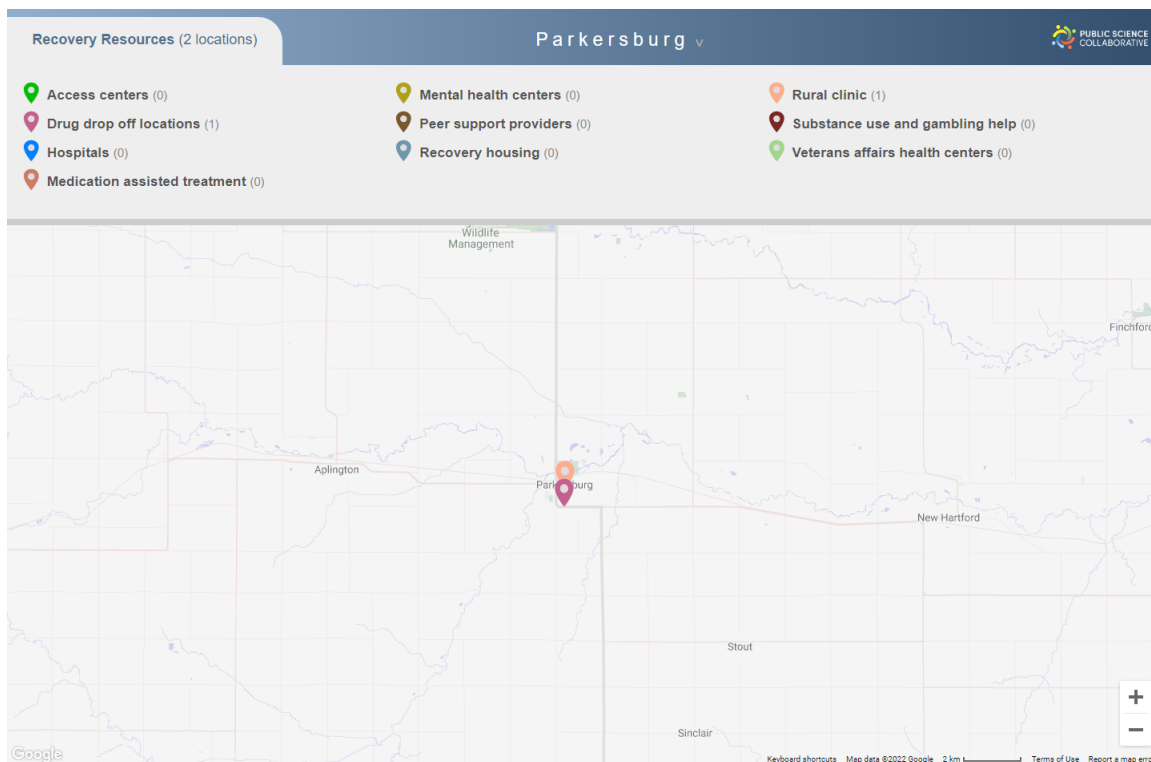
Recovery Resources (2 locations)

Parkersburg v

PUBLIC SCIENCE COLLABORATIVE

Access centers (0)
Drug drop off locations (1)
Hospitals (0)
Medication assisted treatment (0)

Mental health centers (0)
Peer support providers (0)
Recovery housing (0)

Rural clinic (1)
Substance use and gambling help (0)
Veterans affairs health centers (0)

Wildlife Management

Finchford

Aplington

Parkersburg

New Hartford

Stout

Sinclair

+
−

Google

Keyboard shortcuts Map data ©2022 Google 2 km Terms of Use Report a map erro